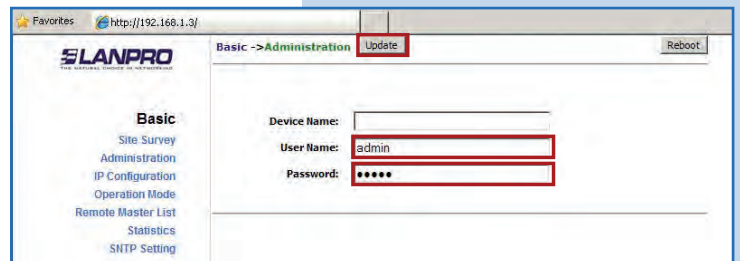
Favorites http://192.168.1.3/

LANPRO
THE NATURAL CHOICE IN NETWORKING

Basic ->Administration Update Reboot

Basic
Site Survey
Administration
IP Configuration
Operation Mode
Remote Master List
Statistics
SNTP Setting

Device Name:
User Name: admin
Password: •••••